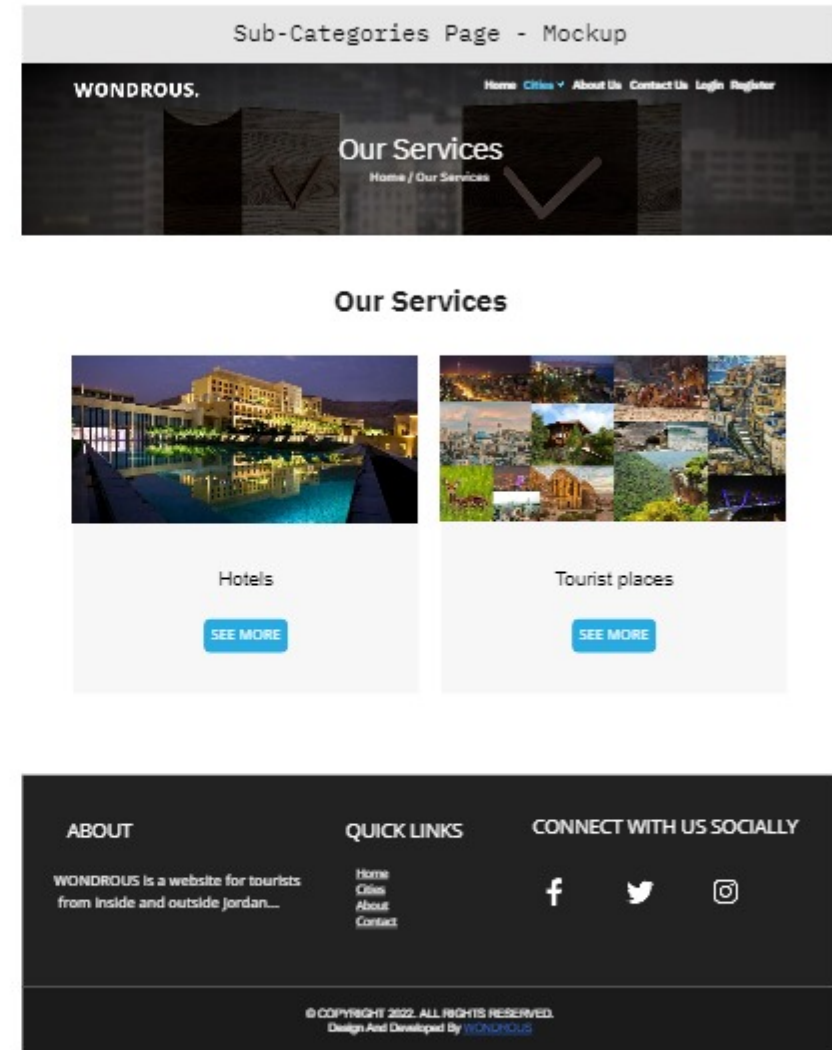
Sub-Categories Page - Mockup

WONDROUS.

Home Cities About Us Contact Us Login Register

Our Services

Home / Our Services

Our Services

Hotels

SEE MORE

Tourist places

SEE MORE

ABOUT

WONDROUS is a website for tourists from inside and outside jordan...

QUICK LINKS

Home
Cities
About
Contact

CONNECT WITH US SOCIALLY

© COPYRIGHT 2022. ALL RIGHTS RESERVED.
Design And Developed By WONDROUS